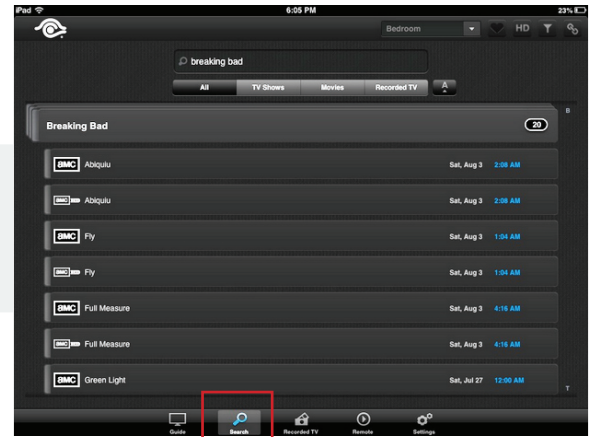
iPad
6:05 PM
23%

Bedroom
HD

breaking bad

All
TV Shows
Movies
Recorded TV
A

Breaking Bad
20

B

AMC Abiquiu Sat, Aug 3 2:08 AM
AMC Abiquiu Sat, Aug 3 2:08 AM
AMC Fly Sat, Aug 3 1:04 AM
AMC Fly Sat, Aug 3 1:04 AM
AMC Full Measure Sat, Aug 3 4:16 AM
AMC Full Measure Sat, Aug 3 4:16 AM
AMC Green Light Sat, Jul 27 12:00 AM

T

Guide
Search
Recorded TV
Remote
Settings